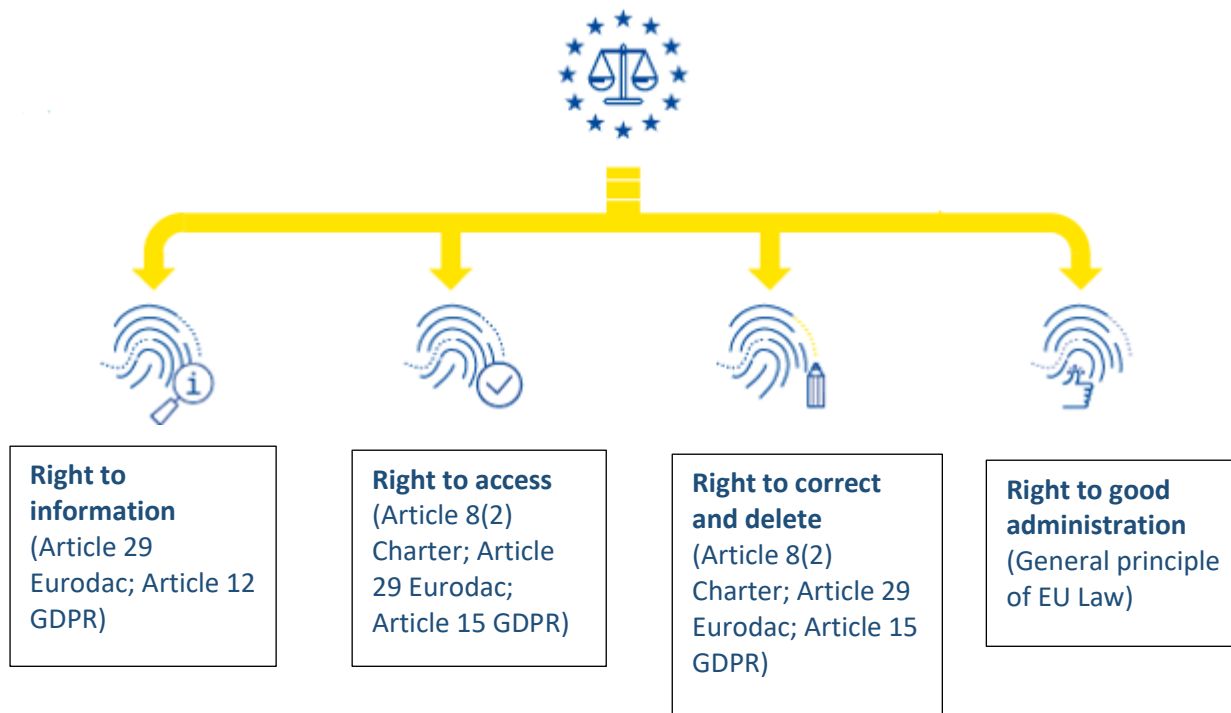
Right to information (Article 29 Eurodac; Article 12 GDPR)

Right to access (Article 8(2) Charter; Article 29 Eurodac; Article 15 GDPR)

Right to correct and delete (Article 8(2) Charter; Article 29 Eurodac; Article 15 GDPR)

Right to good administration (General principle of EU Law)